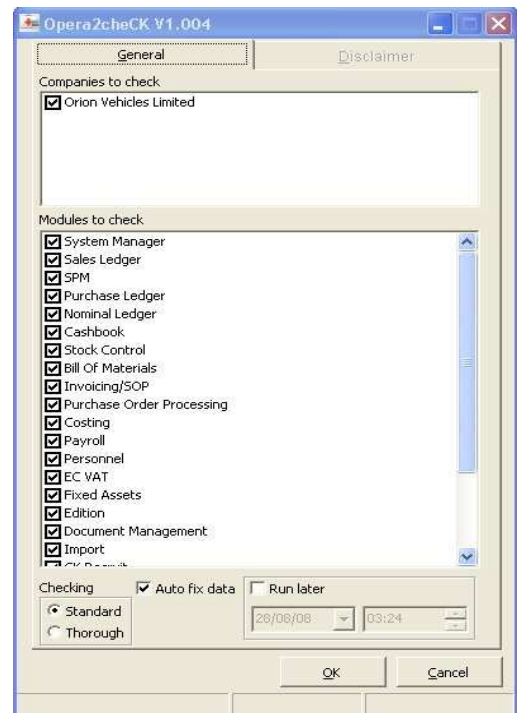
Opera2cheCK V1.004

General

Disclaimer

Companies to check

Orion Vehicles Limited

Modules to check

System Manager
Sales Ledger
SPM
Purchase Ledger
Nominal Ledger
Cashbook
Stock Control
Bill Of Materials
Invoicing/SOP
Purchase Order Processing
Costing
Payroll
Personnel
EC VAT
Fixed Assets
Edition
Document Management
Import
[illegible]

Checking

Standard

Thorough

Auto fix data

Run later

28/08/08

03:24

OK

Cancel